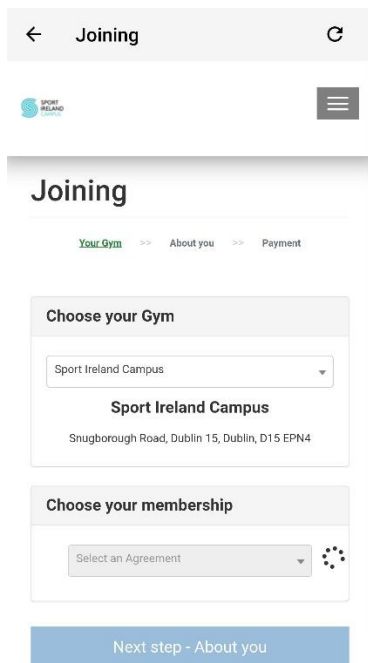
← Joining

SPORT IRELAND CAMPUS

Joining

Your Gym >> About you >> Payment

Choose your Gym

Sport Ireland Campus

Sport Ireland Campus

Snugborough Road, Dublin 15, Dublin, D15 EPN4

Choose your membership

Select an Agreement

Next step - About you